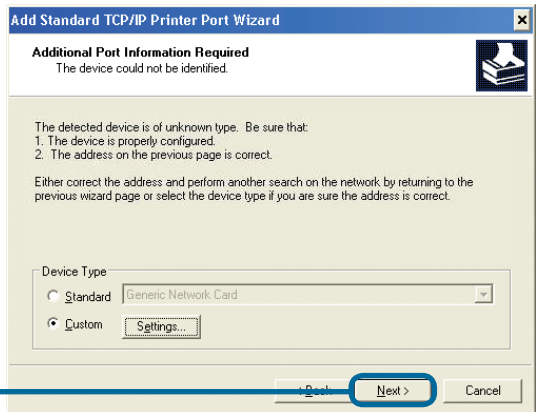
Add Standard TCP/IP Printer Port Wizard

Additional Port Information Required
The device could not be identified.

The detected device is of unknown type. Be sure that:
1. The device is properly configured.
2. The address on the previous page is correct.

Either correct the address and perform another search on the network by returning to the previous wizard page or select the device type if you are sure the address is correct.

Device Type
Standard Generic Network Card
Custom Settings...

< Back Next > Cancel